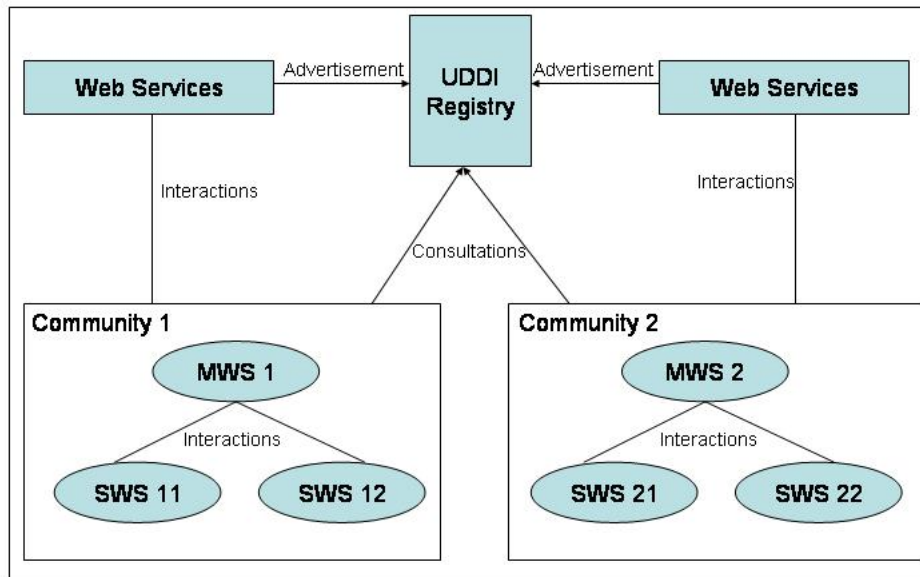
Web Services

Advertisement

UDDI Registry

Advertisement

Web Services

Interactions

Interactions

Consultations

Community 1

MWS 1

Interactions

SWS 11

SWS 12

Community 2

MWS 2

Interactions

SWS 21

SWS 22